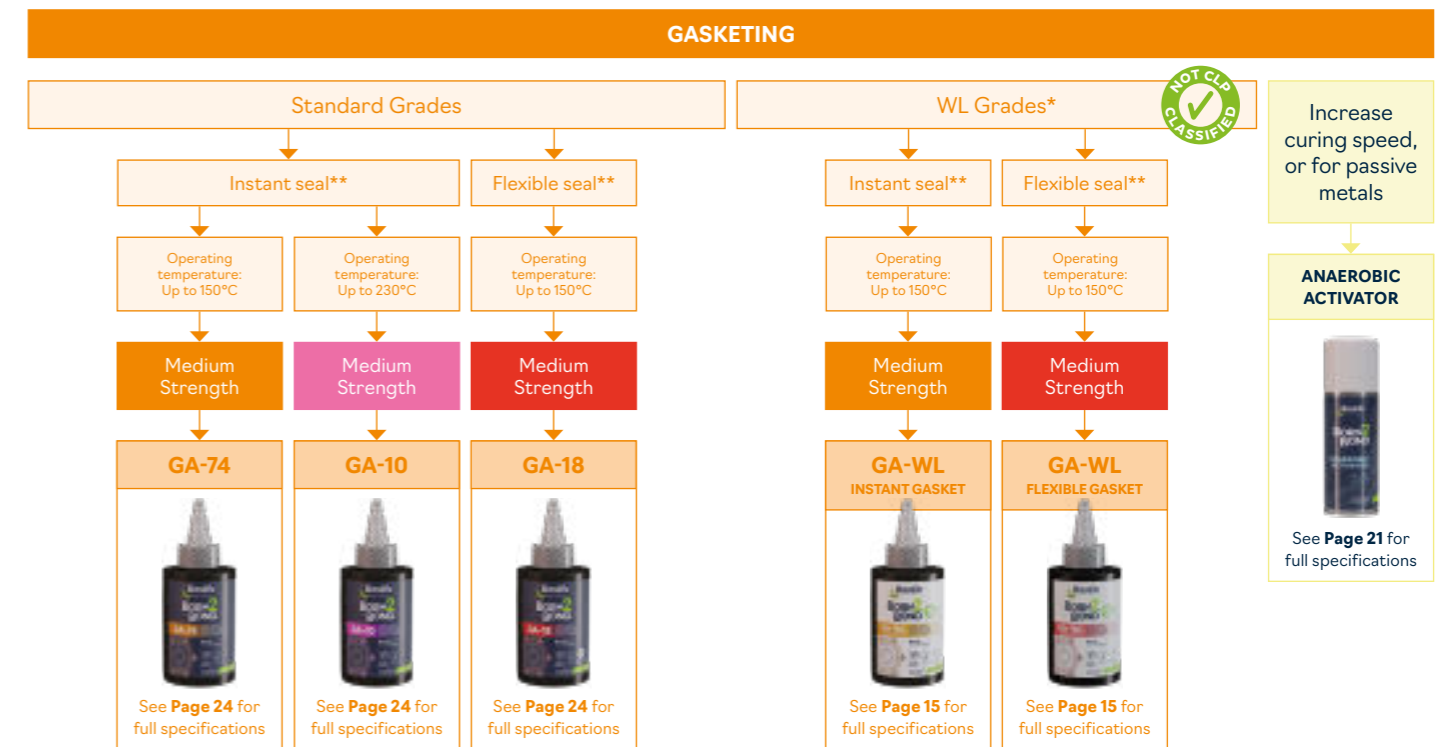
GASKETING

Standard Grades

WL Grades*

NOT CLP CLASSIFIED

Increase curing speed, or for passive metals

Instant seal**

Flexible seal**

Instant seal**

Flexible seal**

Operating temperature: Up to 150°C

Operating temperature: Up to 230°C

Operating temperature: Up to 150°C

Operating temperature: Up to 150°C

Operating temperature: Up to 150°C

Medium Strength

Medium Strength

Medium Strength

Medium Strength

Medium Strength

GA-74

GA-10

GA-18

GA-WL
INSTANT GASKET

GA-WL
FLEXIBLE GASKET

ANAEROBIC ACTIVATOR

See **Page 24** for full specifications

See **Page 24** for full specifications

See **Page 24** for full specifications

See **Page 15** for full specifications

See **Page 15** for full specifications

See **Page 21** for full specifications